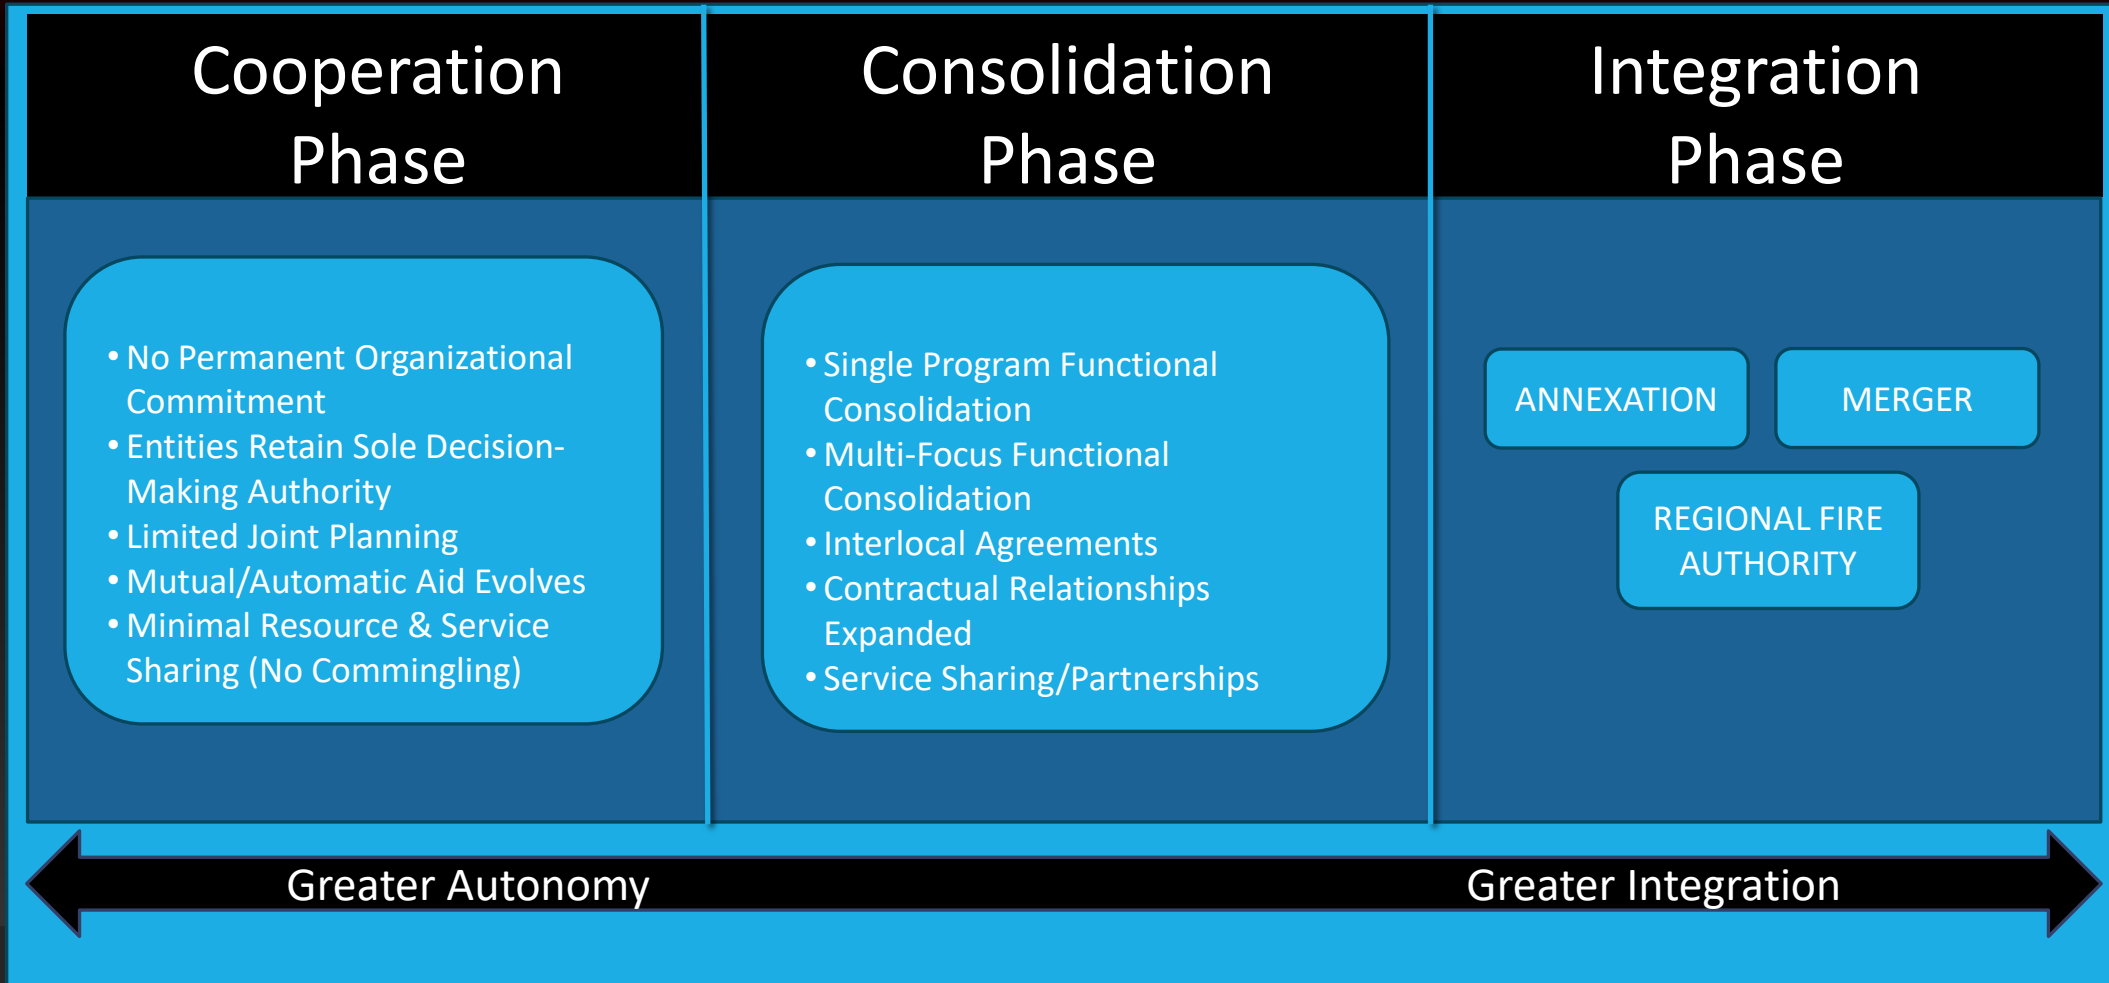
Cooperation Phase

- No Permanent Organizational Commitment
- Entities Retain Sole Decision-Making Authority
- Limited Joint Planning
- Mutual/Automatic Aid Evolves
- Minimal Resource & Service Sharing (No Commingling)

Consolidation Phase

- Single Program Functional Consolidation
- Multi-Focus Functional Consolidation
- Interlocal Agreements
- Contractual Relationships Expanded
- Service Sharing/Partnerships

Integration Phase

ANNEXATION

MERGER

REGIONAL FIRE AUTHORITY

Greater Autonomy

Greater Integration